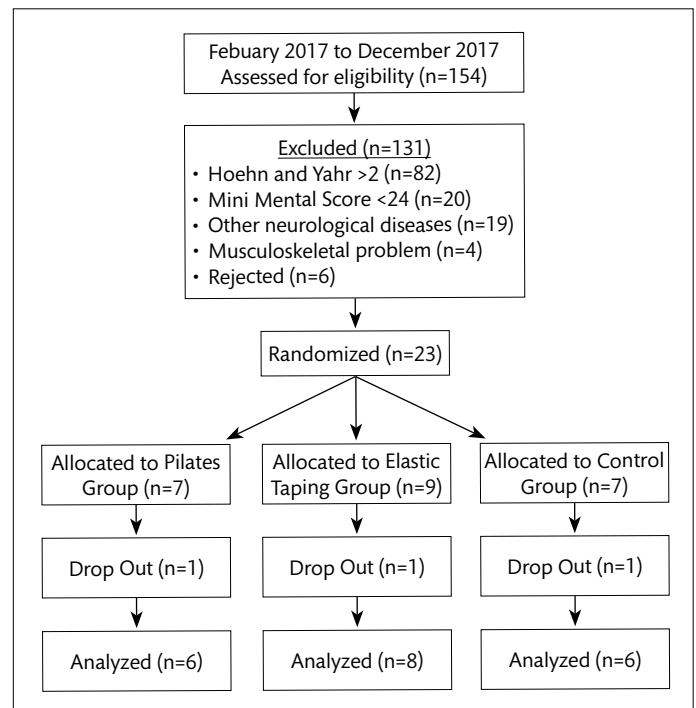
Febuary 2017 to December 2017
Assessed for eligibility (n=154)

Excluded (n=131)
• Hoehn and Yahr >2 (n=82)
• Mini Mental Score <24 (n=20)
• Other neurological diseases (n=19)
• Musculoskeletal problem (n=4)
• Rejected (n=6)

Randomized (n=23)

Allocated to Pilates Group (n=7)

Allocated to Elastic Taping Group (n=9)

Allocated to Control Group (n=7)

Drop Out (n=1)

Drop Out (n=1)

Drop Out (n=1)

Analyzed (n=6)

Analyzed (n=8)

Analyzed (n=6)